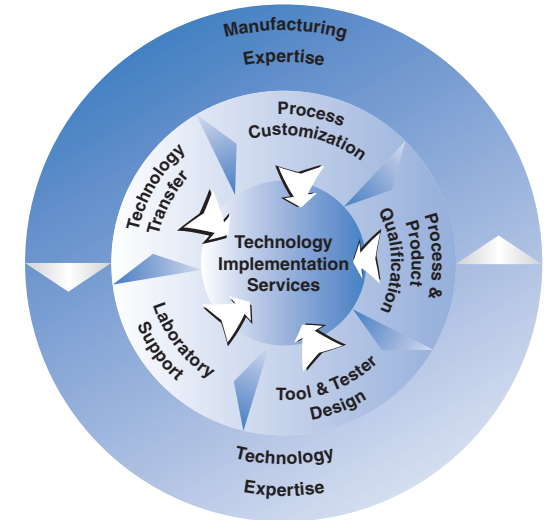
Manufacturing Expertise

Process Customization

Process & Product Qualification

Tool & Tester Design

Laboratory Support

Technology Transfer

Technology Implementation Services

Technology Expertise